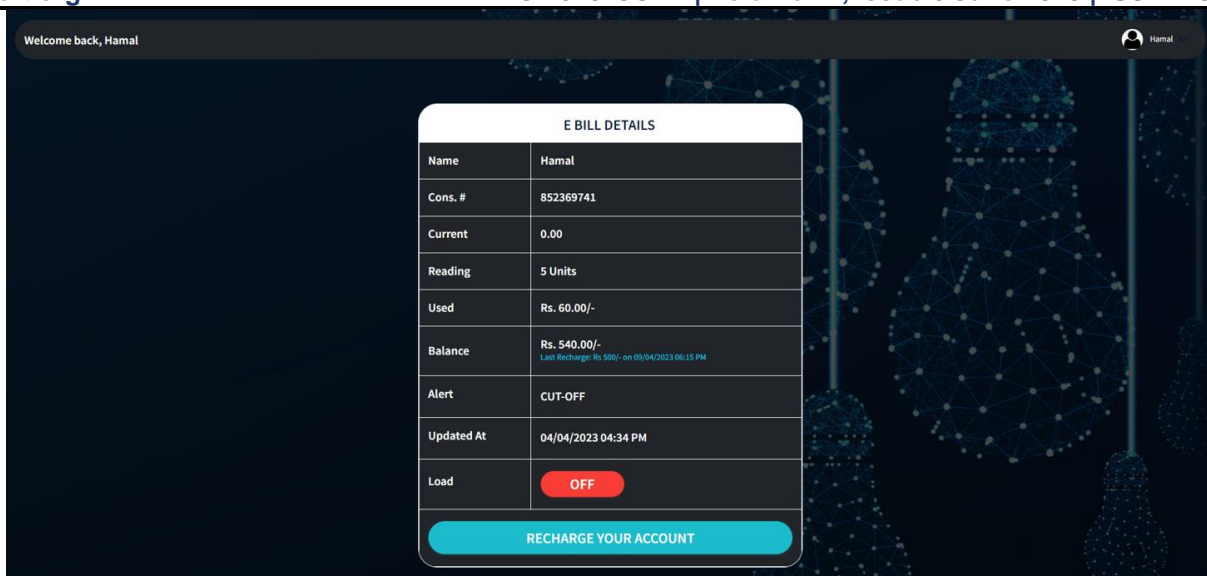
Welcome back, Hamal

Hamal

E BILL DETAILS

| Name | Hamal |
|---|---|
| Cons. # | 852369741 |
| Current | 0.00 |
| Reading | 5 Units |
| Used | Rs. 60.00/- |
| Balance | Rs. 540.00/- Last Recharge: Rs 500/- on 09/04/2023 06:15 PM |
| Alert | CUT-OFF |
| Updated At | 04/04/2023 04:34 PM |
| Load | OFF |

RECHARGE YOUR ACCOUNT